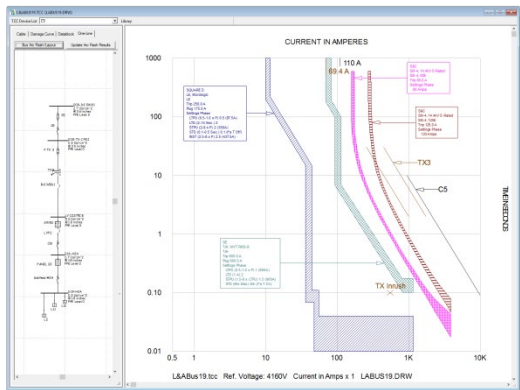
CURRENT IN AMPERES

1000
100
10
1
0.10
0.01

0.5
1
10
100
1K
10K

110 A
69.4 A
TX3
C5
TX Inrush

TIME IN SECONDS

L&ABus19.tcc   Ref. Voltage: 4160V   Current in Amps x 1   LABUS19.DRW

Cable
Damage Curve
Datablock
Overview

Run Arc Flash Layout
Update Arc Flash Results

TCC Device List
Library